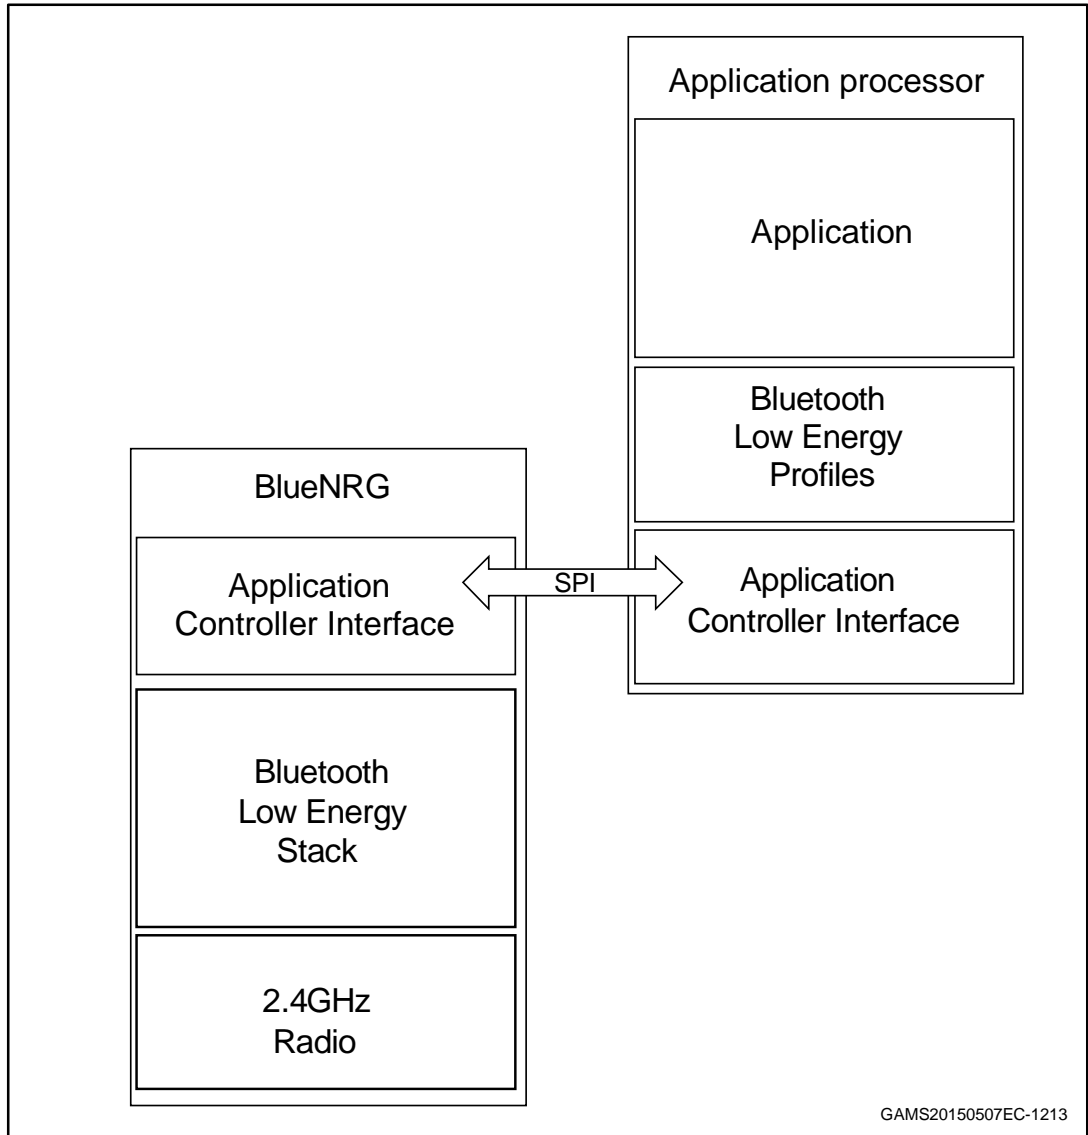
Application processor

Application

Bluetooth Low Energy Profiles

BlueNRG

Application Controller Interface

SPI

Application Controller Interface

Bluetooth Low Energy Stack

2.4GHz Radio

GAMS20150507EC-1213